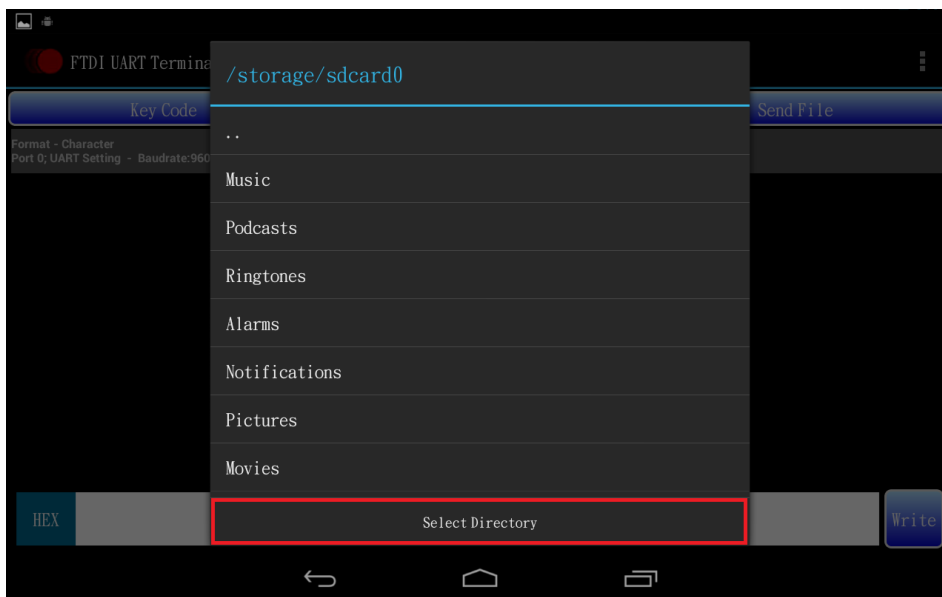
FTDI UART Termina

Key Code

Send File

Format - Character
Port 0; UART Setting - Baudrate:960

/storage/sdcard0

..

Music

Podcasts

Ringtones

Alarms

Notifications

Pictures

Movies

Select Directory

HEX

Write